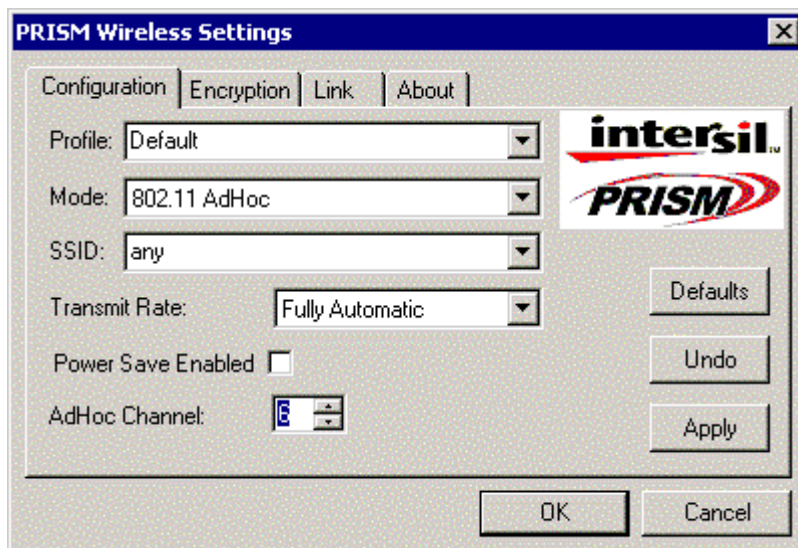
PRISM Wireless Settings

Configuration | Encryption | Link | About

Profile: Default

Mode: 802.11 AdHoc

SSID: any

Transmit Rate: Fully Automatic

Power Save Enabled

AdHoc Channel: 6

intersil

PRISM

Defaults

Undo

Apply

OK

Cancel